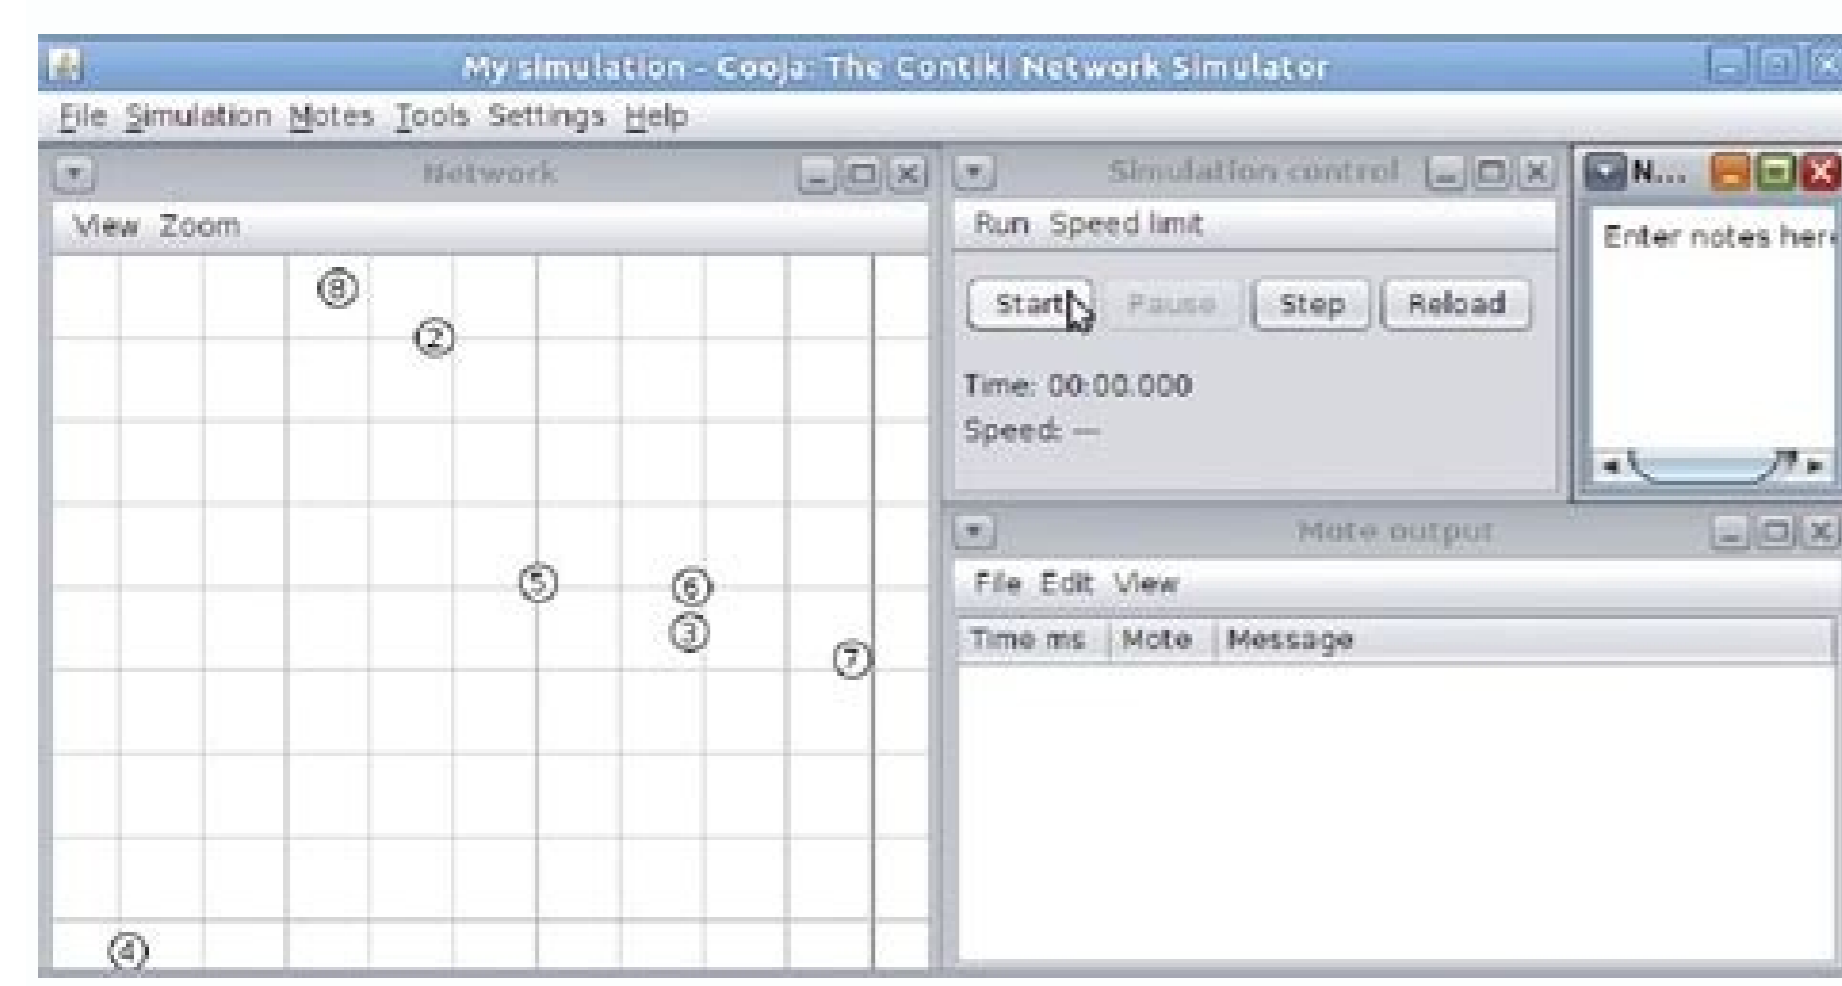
My simulation - Cooja: The Contiki Network Simulator

File Simulation Motes Tools Settings Help

Network

View Zoom

8
2
5
6
3
7
4

Simulation control

Run Speed limit

Start Pause Step Reload

Time: 00:00.000
Speed: ---

N...

Enter notes her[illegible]

Mote output

File Edit View

| Time ms | Mote | Message |
|---|---|---|